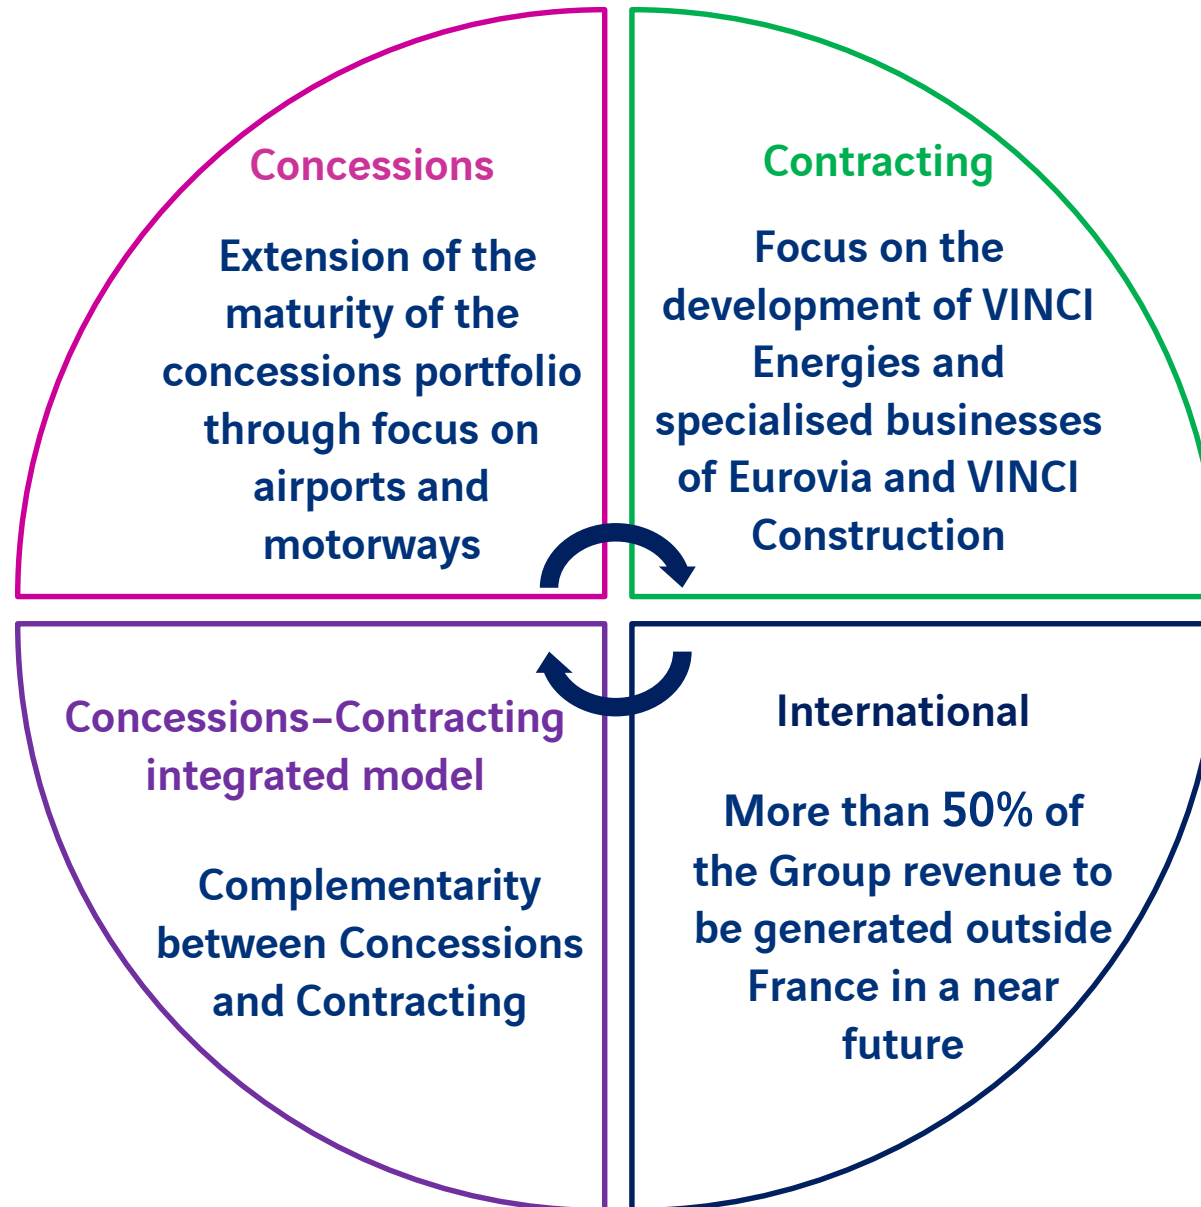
Concessions

Extension of the maturity of the concessions portfolio through focus on airports and motorways

Contracting

Focus on the development of VINCI Energies and specialised businesses of Eurovia and VINCI Construction

Concessions–Contracting integrated model

Complementarity between Concessions and Contracting

International

More than 50% of the Group revenue to be generated outside France in a near future